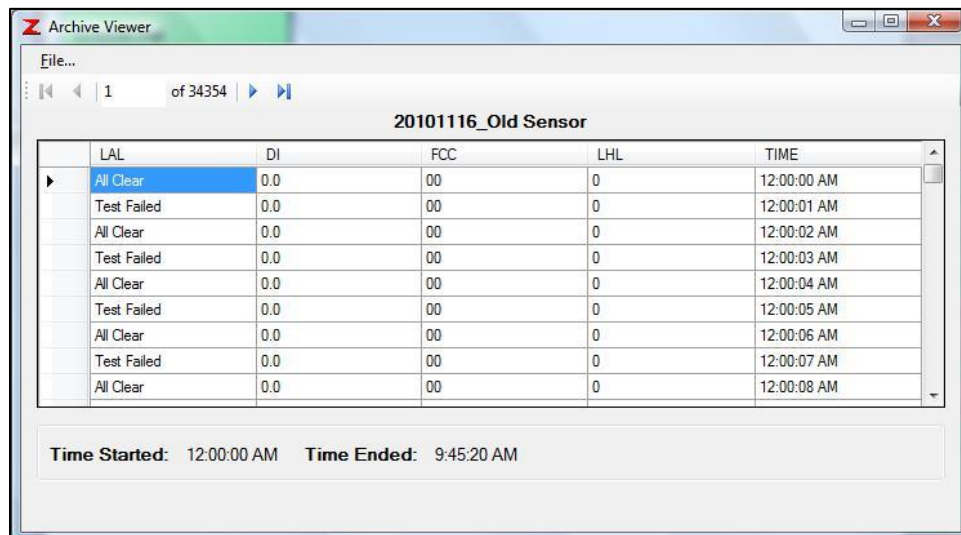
Z Archive Viewer

File...

1 of 34354

20101116_Old Sensor

| | LAL | DI | FCC | LHL | TIME |
|---|---|---|---|---|---|
| ▶ | All Clear | 0.0 | 00 | 0 | 12:00:00 AM |
| | Test Failed | 0.0 | 00 | 0 | 12:00:01 AM |
| | All Clear | 0.0 | 00 | 0 | 12:00:02 AM |
| | Test Failed | 0.0 | 00 | 0 | 12:00:03 AM |
| | All Clear | 0.0 | 00 | 0 | 12:00:04 AM |
| | Test Failed | 0.0 | 00 | 0 | 12:00:05 AM |
| | All Clear | 0.0 | 00 | 0 | 12:00:06 AM |
| | Test Failed | 0.0 | 00 | 0 | 12:00:07 AM |
| | All Clear | 0.0 | 00 | 0 | 12:00:08 AM |

Time Started: 12:00:00 AM Time Ended: 9:45:20 AM